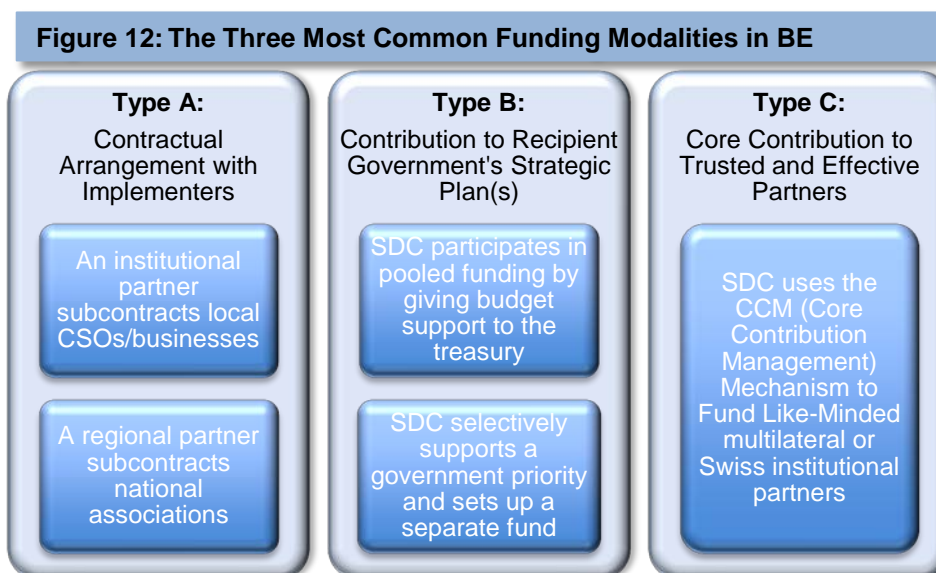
Figure 12: The Three Most Common Funding Modalities in BE

Type A:
Contractual Arrangement with Implementers

An institutional partner subcontracts local CSOs/businesses

A regional partner subcontracts national associations

Type B:
Contribution to Recipient Government's Strategic Plan(s)

SDC participates in pooled funding by giving budget support to the treasury

SDC selectively supports a government priority and sets up a separate fund

Type C:
Core Contribution to Trusted and Effective Partners

SDC uses the CCM (Core Contribution Management) Mechanism to Fund Like-Minded multilateral or Swiss institutional partners